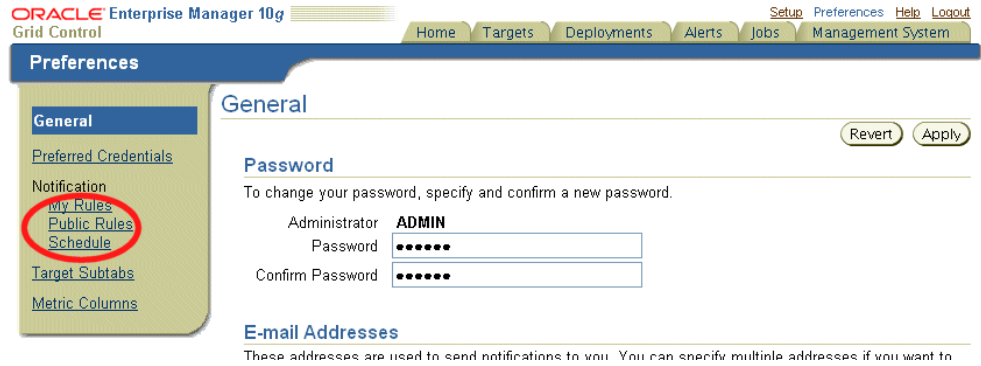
ORACLE Enterprise Manager 10g
Grid Control

Setup Preferences Help Logout

Home Targets Deployments Alerts Jobs Management System

Preferences

General

Preferred Credentials

Notification
My Rules
Public Rules
Schedule

Target Subtabs

Metric Columns

General

Revert Apply

Password

To change your password, specify and confirm a new password.

Administrator ADMIN
Password ••••••
Confirm Password ••••••

E-mail Addresses

These addresses are used to send notifications to you. You can specify multiple addresses if you want to